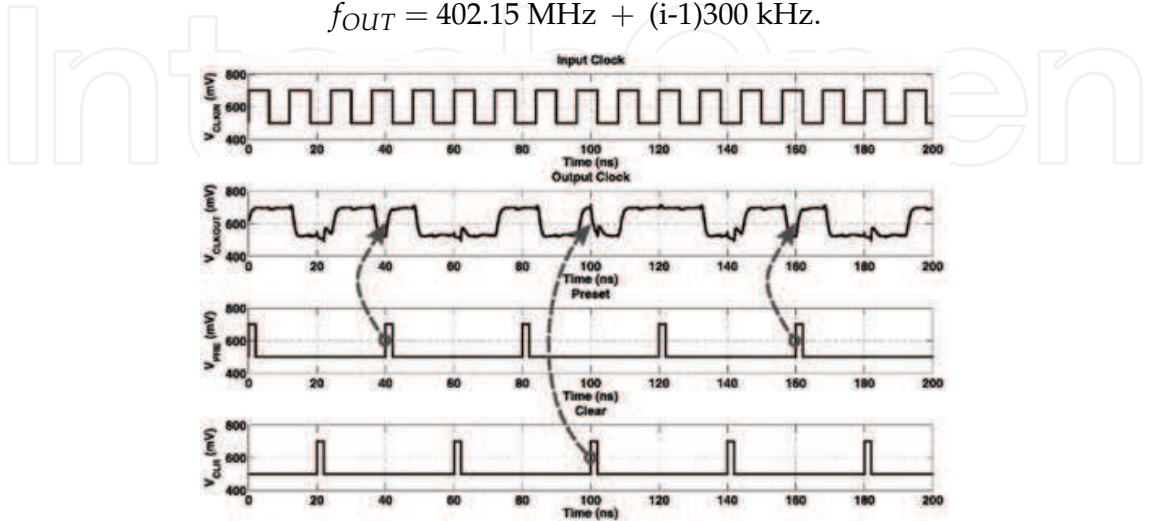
$f_{OUT} = 402.15$ MHz + (i-1)300 kHz.

IntechOpen

Input Clock

800
600
400
$V_{CLKIN}$ (mV)
0 20 40 60 80 100 120 140 160 180 200
Time (ns)

Output Clock

800
600
400
$V_{CLKOUT}$ (mV)
0 20 40 60 80 100 120 140 160 180 200
Time (ns)

Preset

800
600
400
$V_{PRE}$ (mV)
0 20 40 60 80 100 120 140 160 180 200
Time (ns)

Clear

800
600
400
$V_{CLR}$ (mV)
0 20 40 60 80 100 120 140 160 180 200
Time (ns)